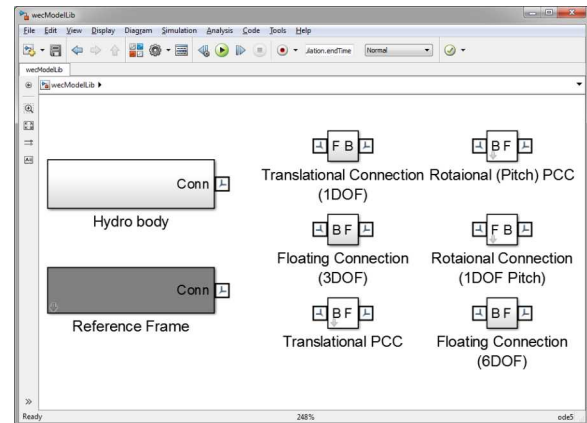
wecModelLib

File Edit View Display Diagram Simulation Analysis Code Tools Help

.lation.endTime Normal

wecModelLib

wecModelLib ▶

Conn

Hydro body

Conn

Reference Frame

F B

Translational Connection (1DOF)

B F

Rotaional (Pitch) PCC

B F

Floating Connection (3DOF)

F B

Rotaional Connection (1DOF Pitch)

B F

Translational PCC

B F

Floating Connection (6DOF)

Ready

248%

ode5